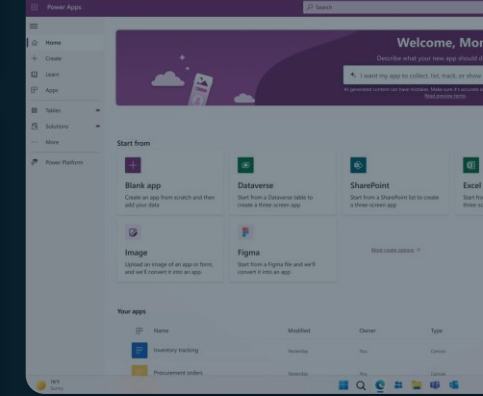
Power Apps

Search

Home
Create
Learn
Apps
Tables
Solutions
More
Power Platform

Welcome, Mor
Describe what your new app should d
I want my app to collect, list, track, or show
AI-generated content can have mistakes. Make sure it's accurate a
Read preview terms

Start from

Blank app
Create an app from scratch and then add your data

Dataverse
Start from a Dataverse table to create a three-screen app

SharePoint
Start from a SharePoint list to create a three-screen app

Excel
Start fr

Image
Upload an image of an app or form, and we'll convert it into an app

Figma
Start from a Figma file and we'll convert it into an app

More create options

Your apps

| Name | Modified | Owner | Type |
|---|---|---|---|
| Inventory tracking | Yesterday | You | Canvas |
| Procurement orders | Yesterday | You | Canvas |

78°F
Sunny